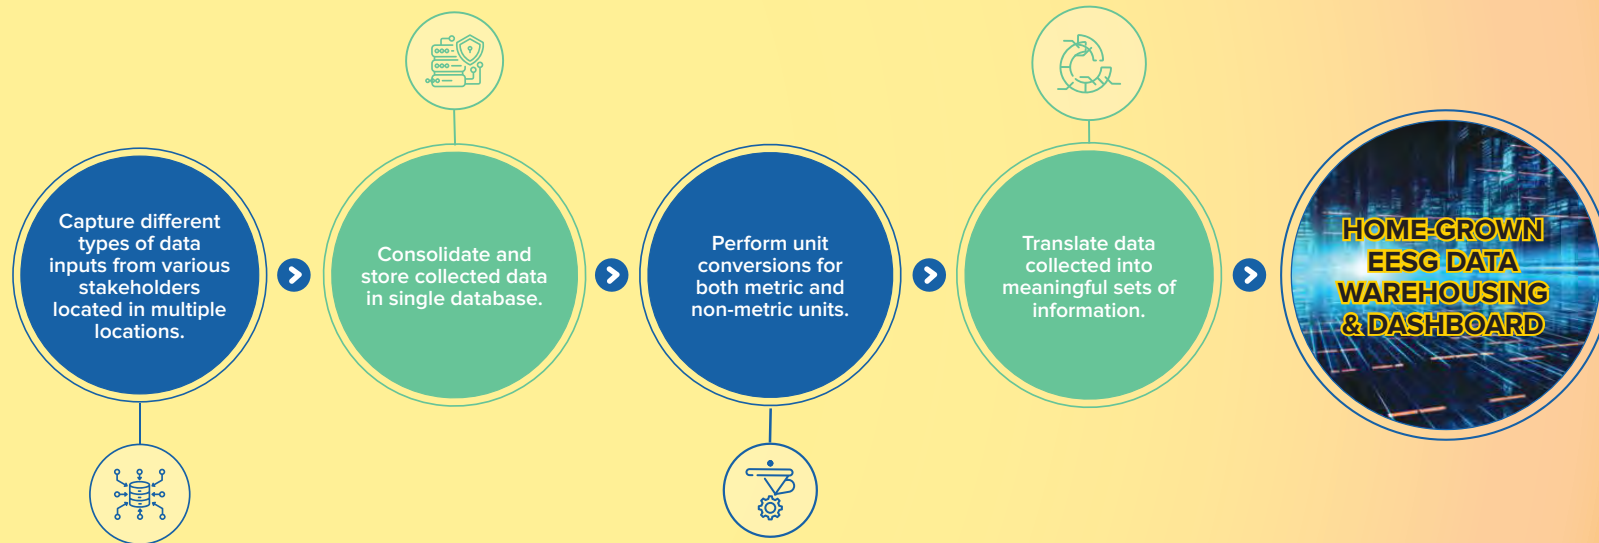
Capture different types of data inputs from various stakeholders located in multiple locations.

Consolidate and store collected data in single database.

Perform unit conversions for both metric and non-metric units.

Translate data collected into meaningful sets of information.

HOME-GROWN EESG DATA WAREHOUSING & DASHBOARD